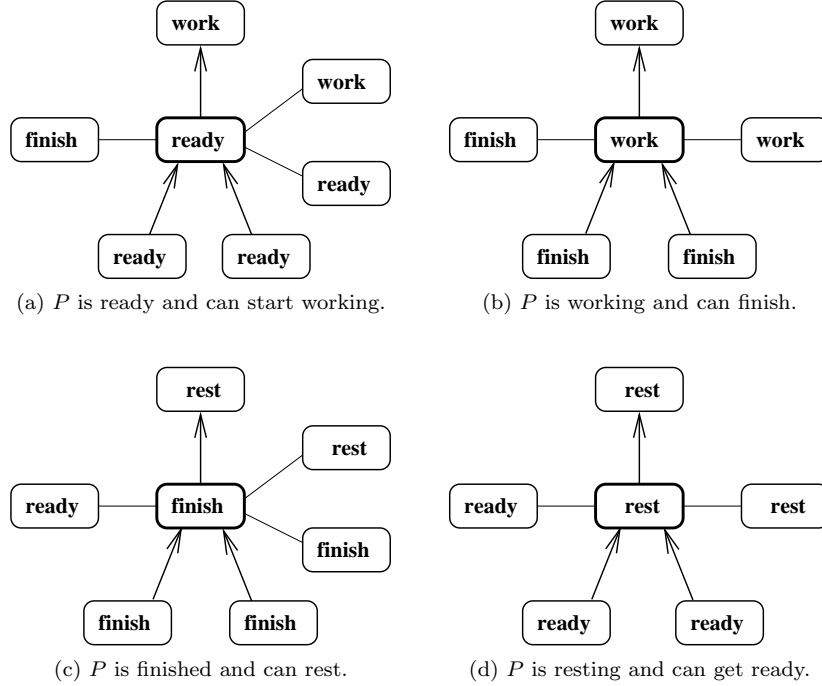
work

work

finish

ready

ready

ready

ready

(a) $P$ is ready and can start working.

work

finish

work

work

finish

finish

(b) $P$ is working and can finish.

rest

rest

ready

finish

finish

finish

finish

(c) $P$ is finished and can rest.

rest

ready

rest

rest

ready

ready

(d) $P$ is resting and can get ready.